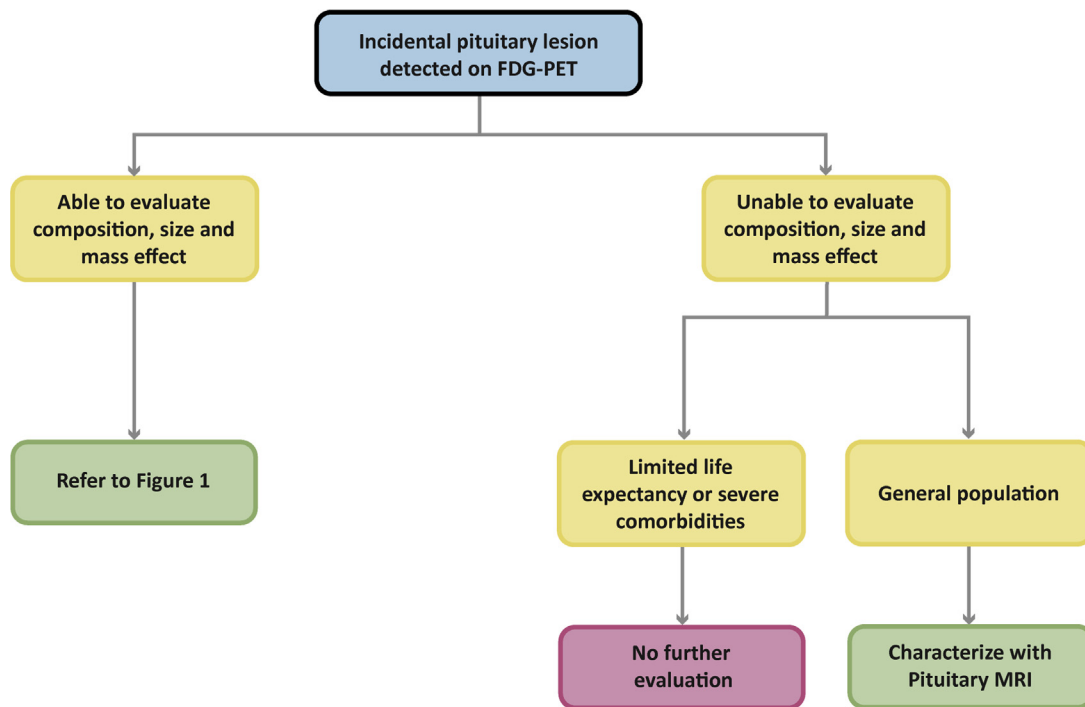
Incidental pituitary lesion detected on FDG-PET

Able to evaluate composition, size and mass effect

Refer to Figure 1

Unable to evaluate composition, size and mass effect

Limited life expectancy or severe comorbidities

No further evaluation

General population

Characterize with Pituitary MRI